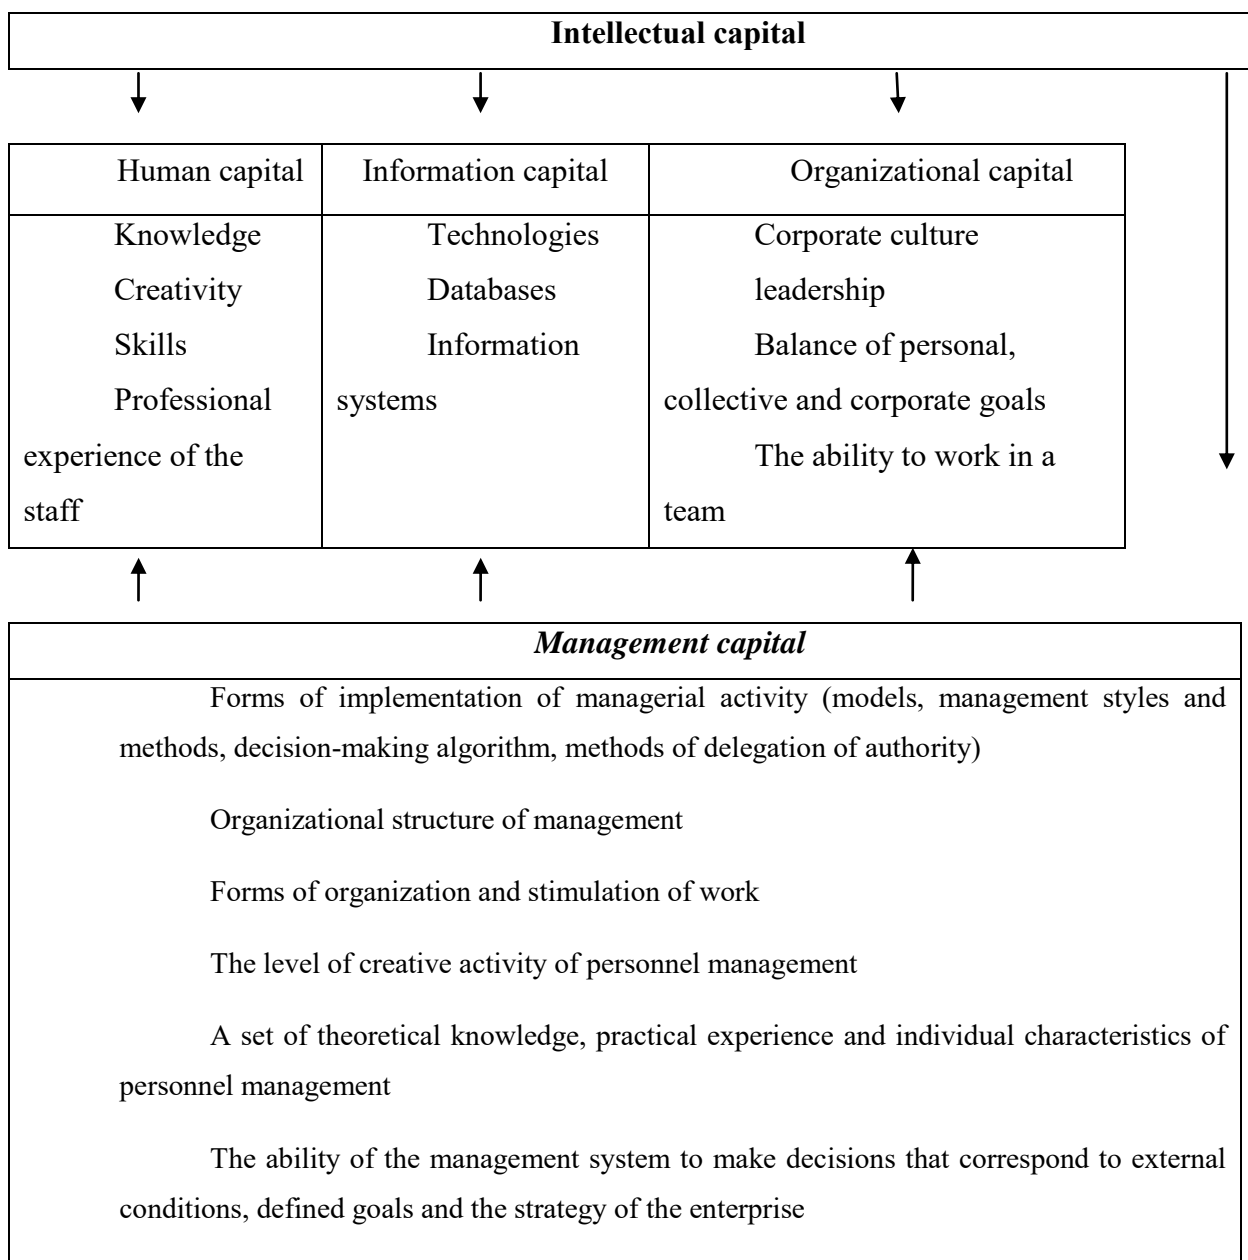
**Intellectual capital**

| Human capital | Information capital | Organizational capital |
|---|---|---|
| Knowledge<br>Creativity<br>Skills<br>Professional experience of the staff | Technologies<br>Databases<br>Information systems | Corporate culture<br>leadership<br>Balance of personal, collective and corporate goals<br>The ability to work in a team |

***Management capital***

Forms of implementation of managerial activity (models, management styles and methods, decision-making algorithm, methods of delegation of authority)

Organizational structure of management

Forms of organization and stimulation of work

The level of creative activity of personnel management

A set of theoretical knowledge, practical experience and individual characteristics of personnel management

The ability of the management system to make decisions that correspond to external conditions, defined goals and the strategy of the enterprise